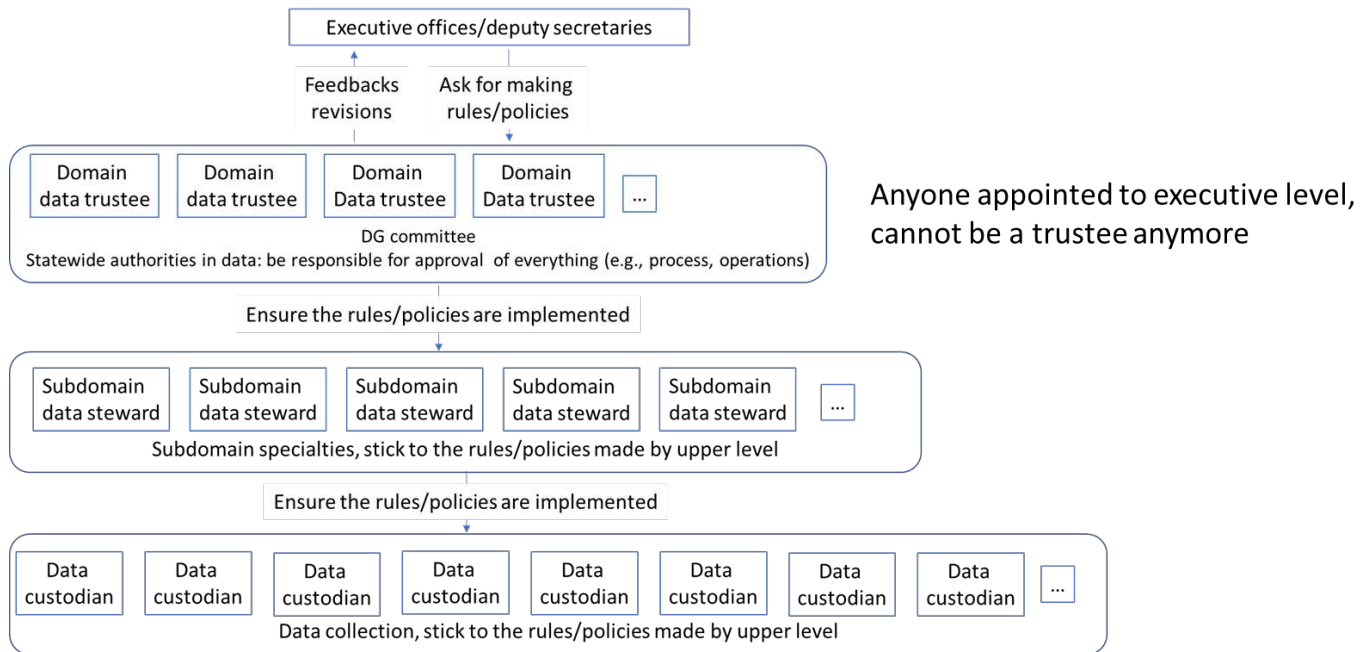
Executive offices/deputy secretaries

Feedbacks revisions

Ask for making rules/policies

Domain data trustee

Domain data trustee

Domain Data trustee

Domain Data trustee

...

DG committee

Statewide authorities in data: be responsible for approval of everything (e.g., process, operations)

Anyone appointed to executive level, cannot be a trustee anymore

Ensure the rules/policies are implemented

Subdomain data steward

Subdomain data steward

Subdomain data steward

Subdomain data steward

Subdomain data steward

...

Subdomain specialties, stick to the rules/policies made by upper level

Ensure the rules/policies are implemented

Data custodian

Data custodian

Data custodian

Data custodian

Data custodian

Data custodian

Data custodian

Data custodian

...

Data collection, stick to the rules/policies made by upper level